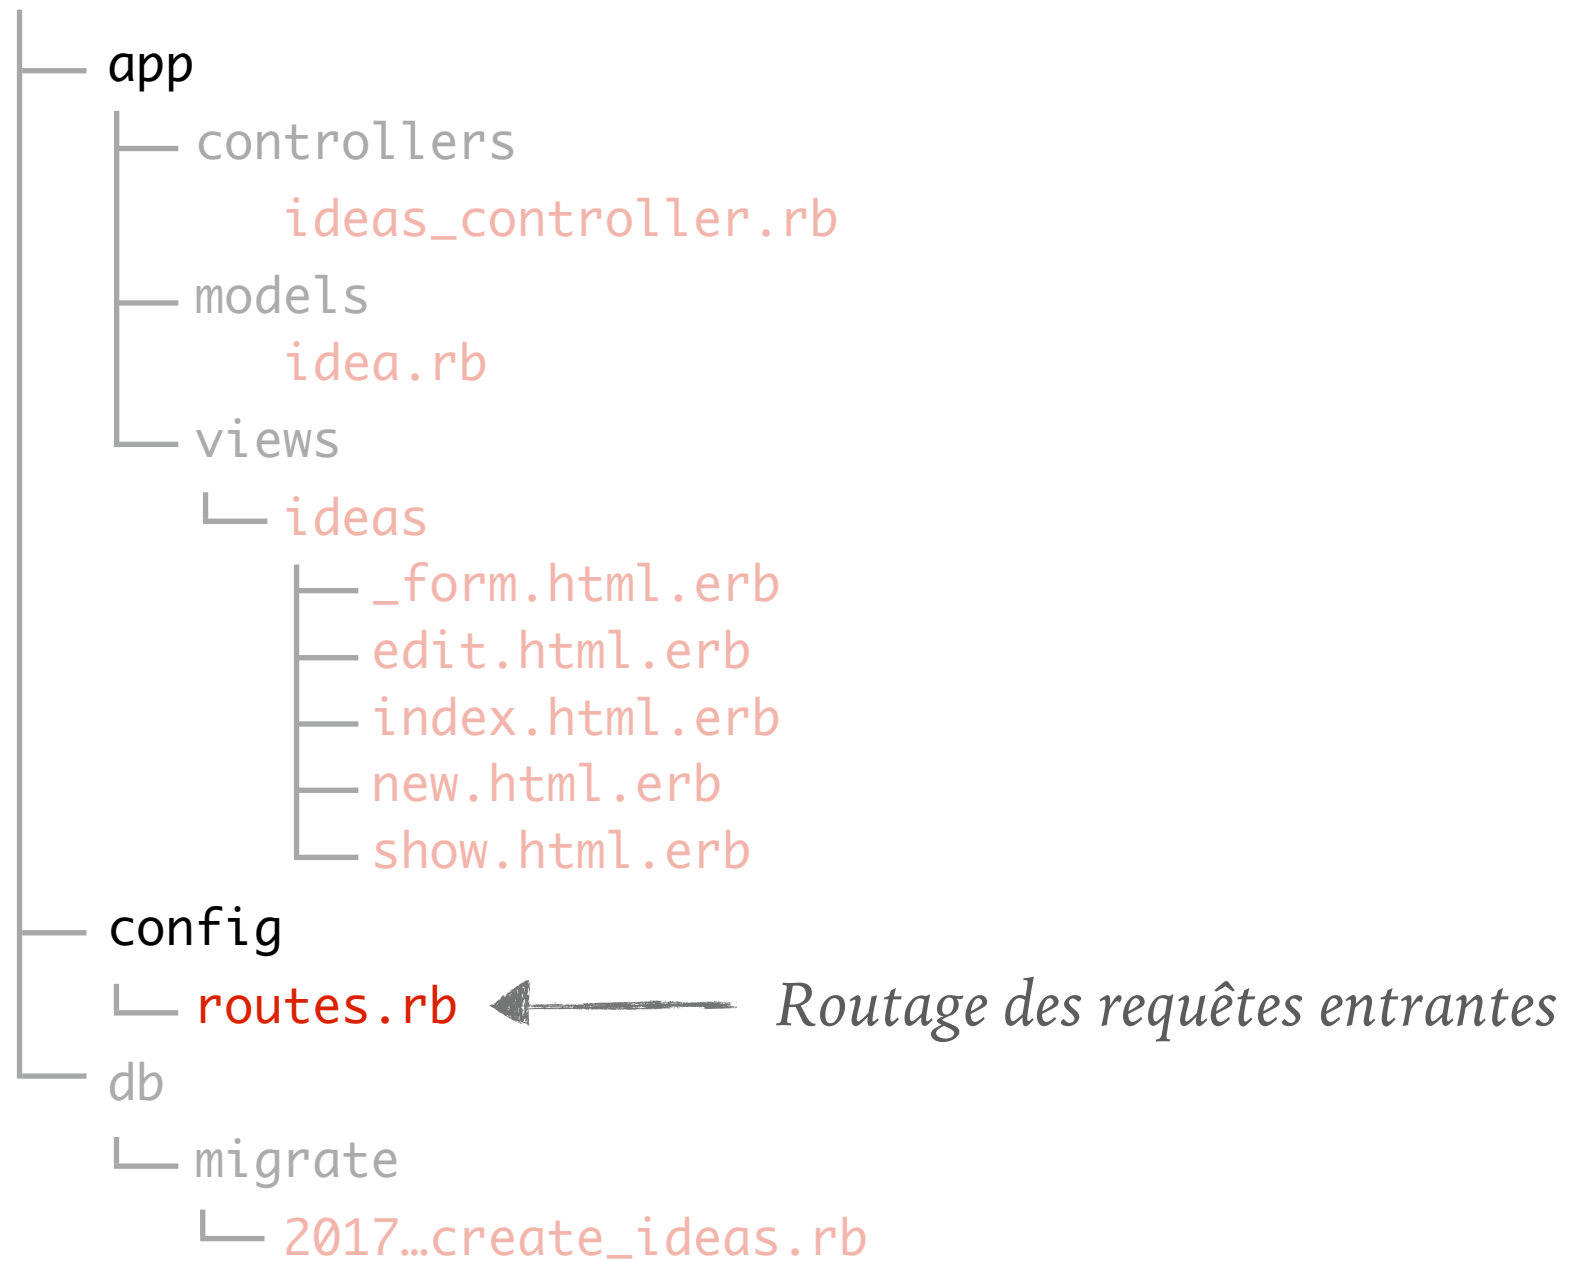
app
controllers
ideas_controller.rb
models
idea.rb
views
ideas
_form.html.erb
edit.html.erb
index.html.erb
new.html.erb
show.html.erb
config
routes.rb
Routage des requêtes entrantes
db
migrate
2017…create_ideas.rb